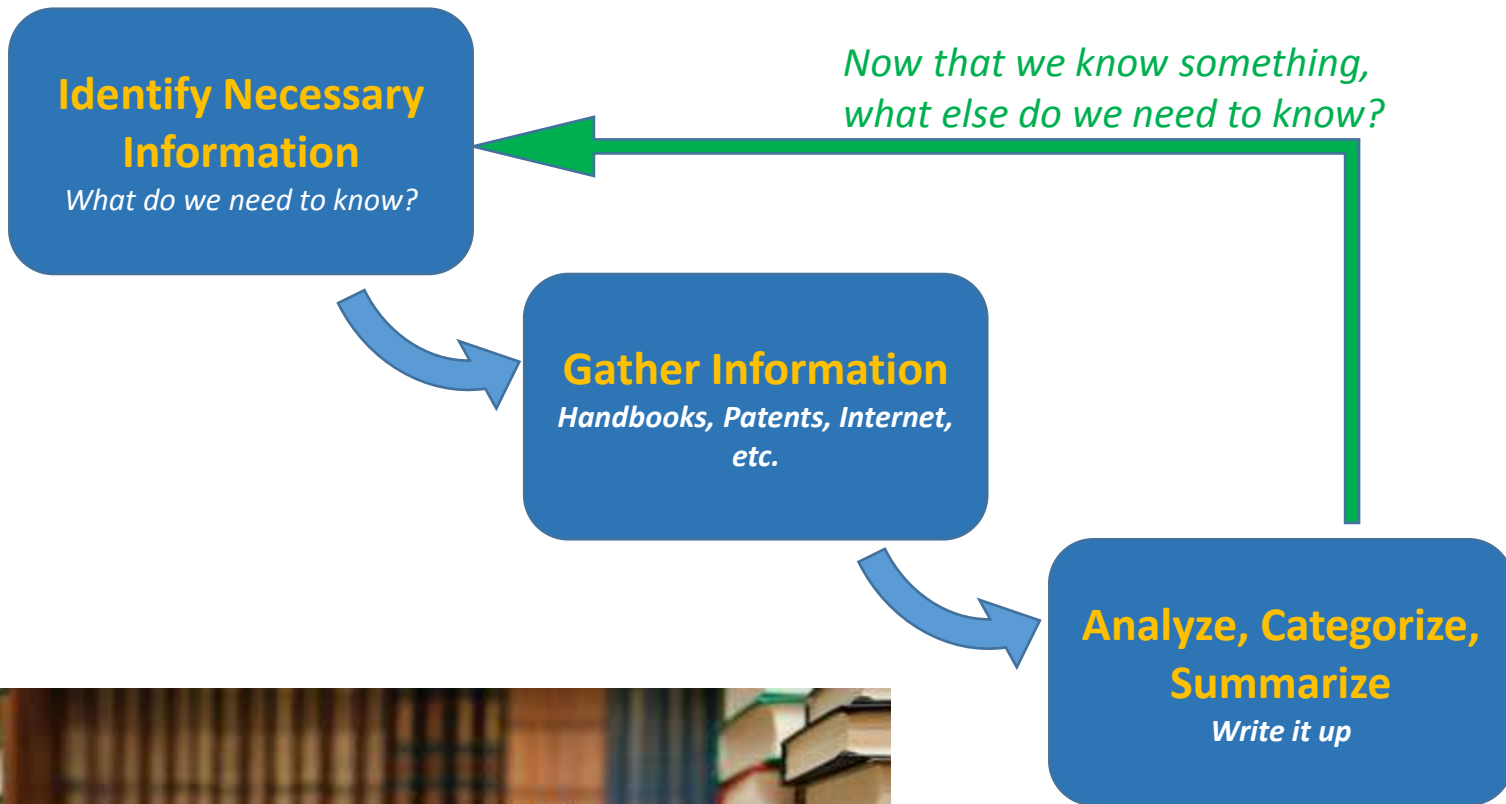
Identify Necessary Information
What do we need to know?

Now that we know something, what else do we need to know?

Gather Information
Handbooks, Patents, Internet, etc.

Analyze, Categorize, Summarize
Write it up